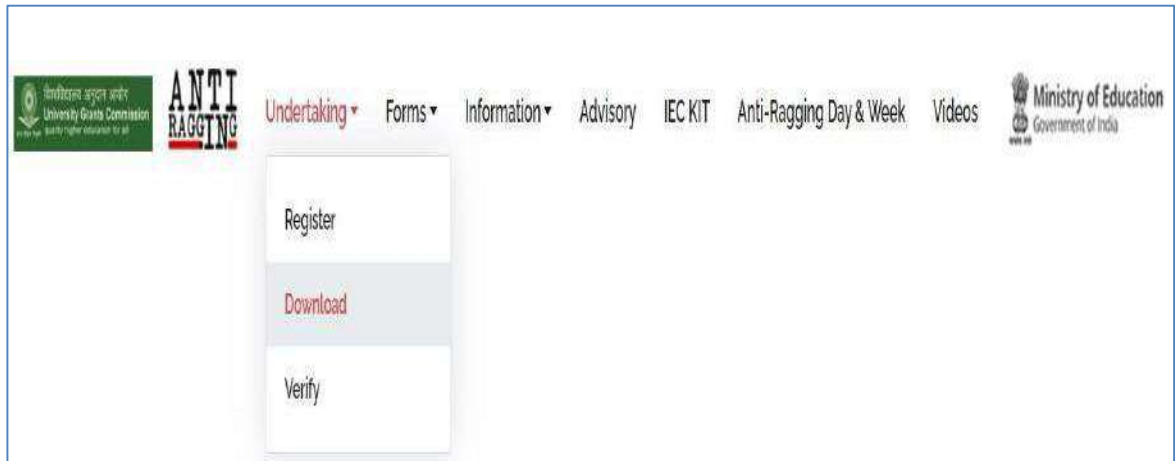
विश्वविद्यालय अनुदान आयोग
University Grants Commission
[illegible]

ANTI RAGGING

Undertaking ▾ Forms ▾ Information ▾ Advisory IEC KIT Anti-Ragging Day & Week Videos

Ministry of Education
Government of India

Register

Download

Verify